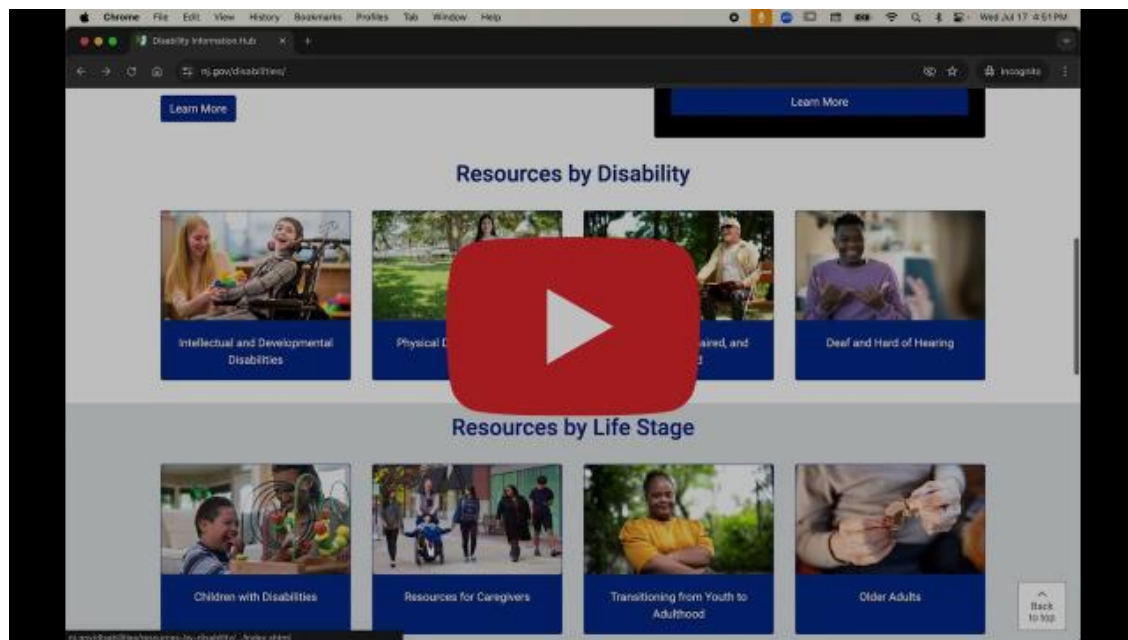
Chrome File Edit View History Bookmarks Profiles Tab Window Help

Wed Jul 17 4:51 PM

Disability Information Hub

nj.gov/disabilities/

Incognito

Learn More

Learn More

Resources by Disability

Intellectual and Developmental Disabilities

Physical D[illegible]

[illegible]aired, and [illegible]d

Deaf and Hard of Hearing

Resources by Life Stage

Children with Disabilities

Resources for Caregivers

Transitioning from Youth to Adulthood

Older Adults

Back to top

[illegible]